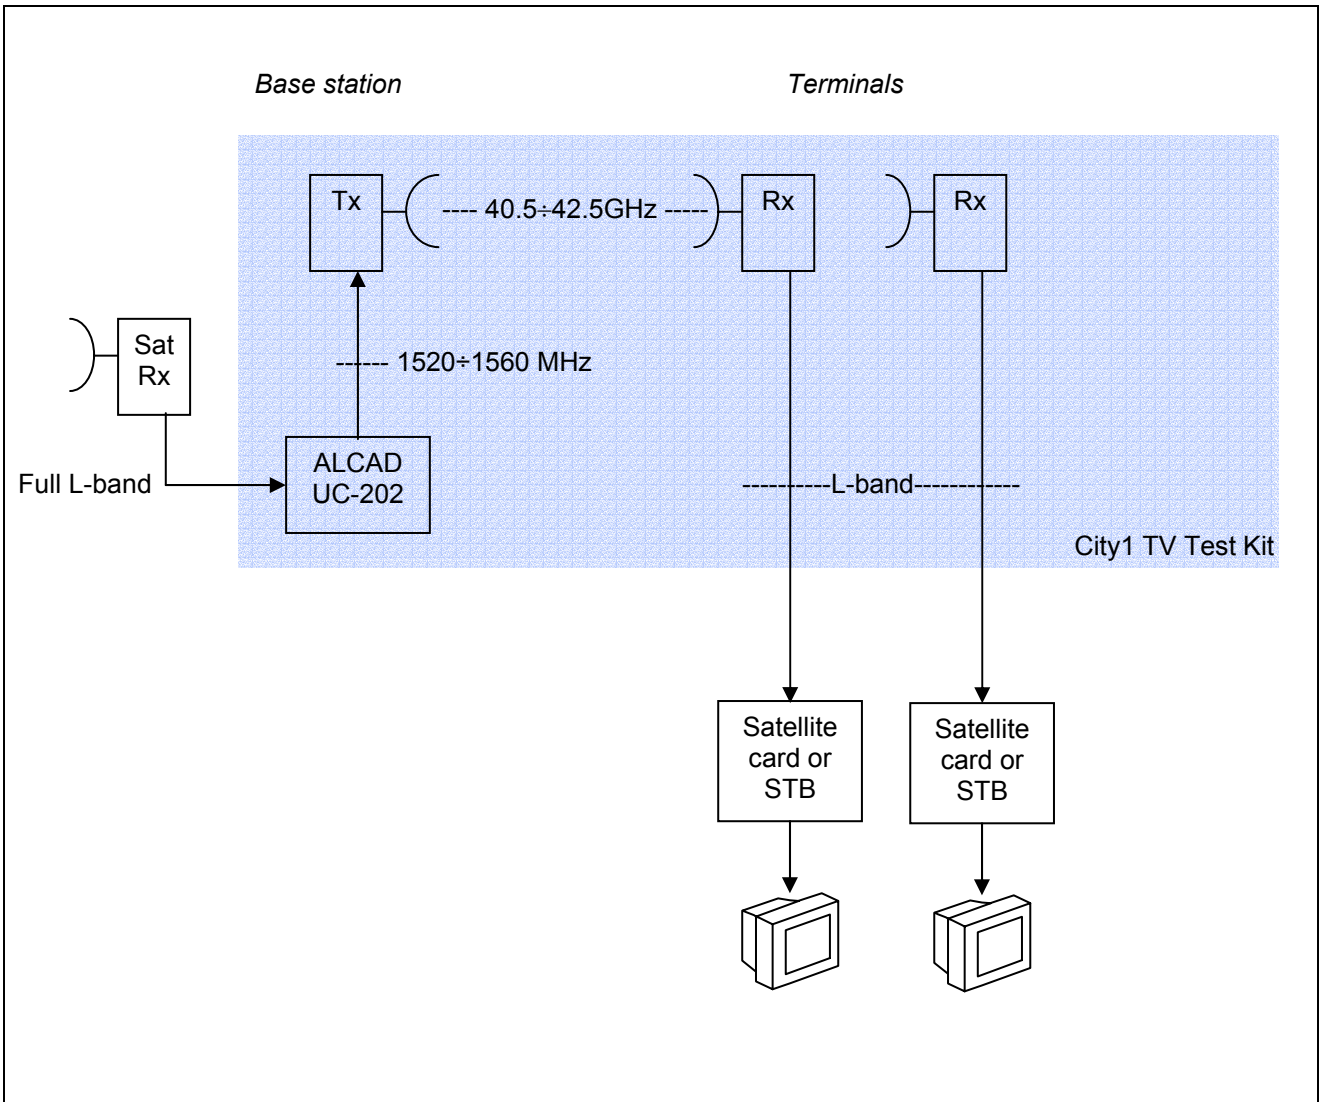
Base station

Terminals

Tx

---- 40.5÷42.5GHz -----

Rx

Rx

Sat Rx

------ 1520÷1560 MHz

Full L-band

ALCAD UC-202

----------L-band-----------

City1 TV Test Kit

Satellite card or STB

Satellite card or STB